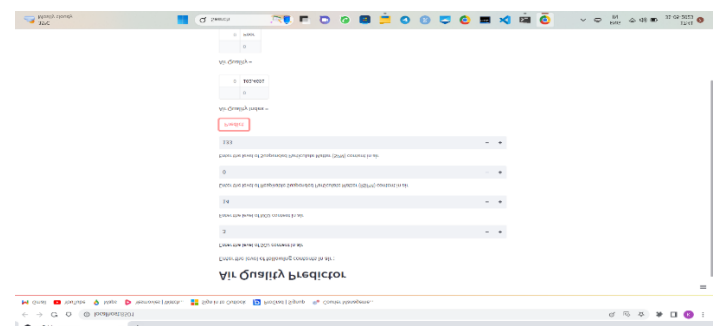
Air Quality Predictor

Enter the level of Nitrogen Dioxide in air:

3

Enter the level of SO2 content in air:

78

Enter the level of Respirable Suspended Particulate Matter (RSPM) content in air:

0

Enter the level of Suspended Particulate Matter (SPM) content in air:

133

Predict

Air Quality Index =

0 102.4887

Air Quality =

0 Poor

0

localhost:8501